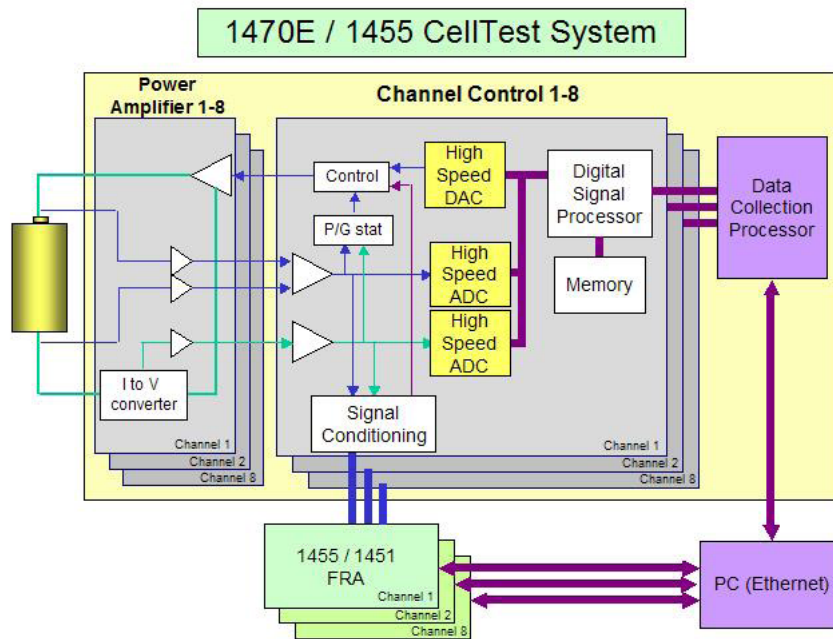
1470E / 1455 CellTest System

Power Amplifier 1-8

Channel Control 1-8

Control

High Speed DAC

Digital Signal Processor

Data Collection Processor

P/G stat

High Speed ADC

Memory

High Speed ADC

I to V converter

Signal Conditioning

Channel 1
Channel 2
Channel 8

Channel 1
Channel 2
Channel 8

1455 / 1451 FRA

Channel 1
Channel 2
Channel 8

PC (Ethernet)